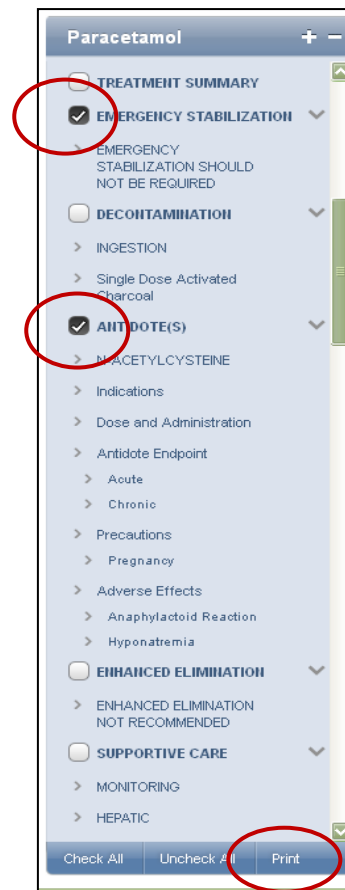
Paracetamol + −

TREATMENT SUMMARY

EMERGENCY STABILIZATION

EMERGENCY STABILIZATION SHOULD NOT BE REQUIRED

DECONTAMINATION

INGESTION

Single Dose Activated Charcoal

ANTIDOTE(S)

N-ACETYLCYSTEINE

Indications

Dose and Administration

Antidote Endpoint

Acute

Chronic

Precautions

Pregnancy

Adverse Effects

Anaphylactoid Reaction

Hyponatremia

ENHANCED ELIMINATION

ENHANCED ELIMINATION NOT RECOMMENDED

SUPPORTIVE CARE

MONITORING

HEPATIC

Check All | Uncheck All | Print